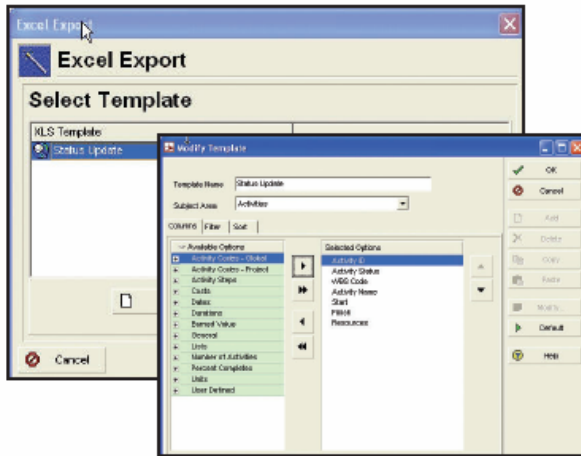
Excel Export

Excel Export

Select Template

XLS Template

Status Update

Cancel

Modify Template

Template Name Status Update

Subject Area Activities

Columns Filter Sort

Available Options

Activity Codes - Global

Activity Codes - Project

Activity Steps

Costs

Dates

Durations

Earned Value

General

Lists

Number of Activities

Percent Complete

Units

User Defined

Selected Options

Activity ID

Activity Status

WBS Code

Activity Name

Start

Finish

Resources

OK

Cancel

Add

Delete

Copy

Paste

Modify

Default

Help